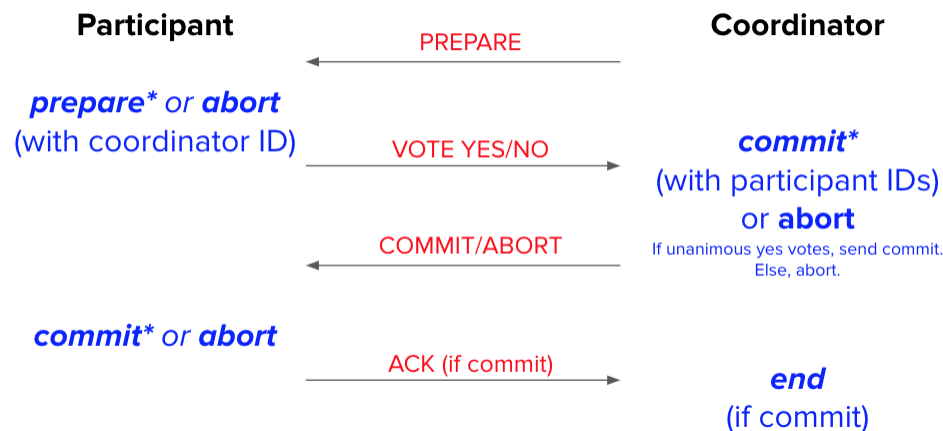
Participant

Coordinator

PREPARE

prepare* or abort
(with coordinator ID)

VOTE YES/NO

commit*
(with participant IDs)
or abort
If unanimous yes votes, send commit. Else, abort.

COMMIT/ABORT

commit* or abort

ACK (if commit)

end
(if commit)